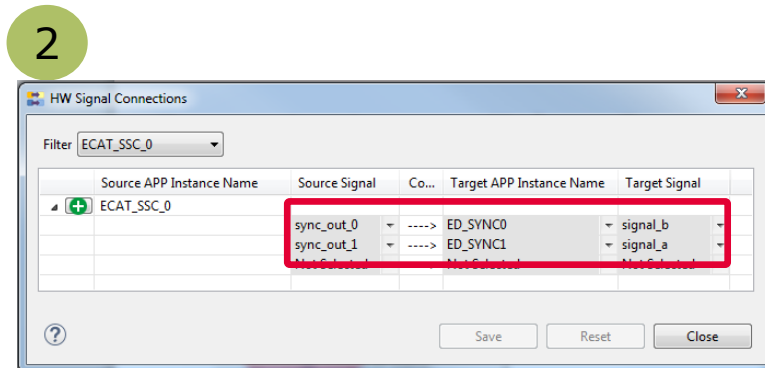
2

HW Signal Connections

Filter ECAT_SSC_0

| | Source APP Instance Name | Source Signal | Co... | Target APP Instance Name | Target Signal |
|---|---|---|---|---|---|
| ECAT_SSC_0 | | | | | |
| | | sync_out_0 | ----> | ED_SYNC0 | signal_b |
| | | sync_out_1 | ----> | ED_SYNC1 | signal_a |
| | | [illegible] | | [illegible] | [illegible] |

Save Reset Close